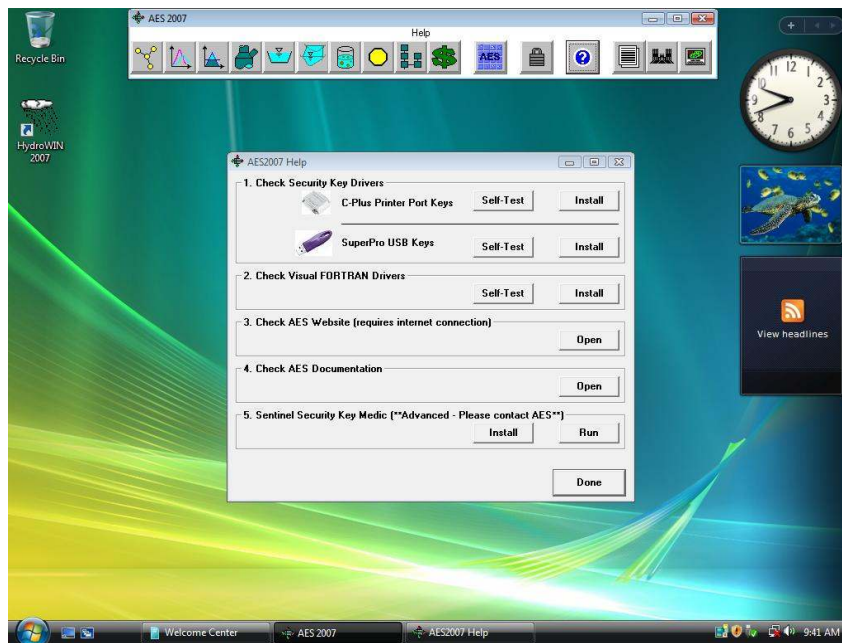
Recycle Bin

HydroWIN 2007

AES 2007

Help

AES

AES2007 Help

1. Check Security Key Drivers

C-Plus Printer Port Keys

Self-Test

Install

SuperPro USB Keys

Self-Test

Install

2. Check Visual FORTRAN Drivers

Self-Test

Install

3. Check AES Website (requires internet connection)

Open

4. Check AES Documentation

Open

5. Sentinel Security Key Medic (**Advanced - Please contact AES**)

Install

Run

Done

View headlines

Welcome Center

AES 2007

AES2007 Help

9:41 AM